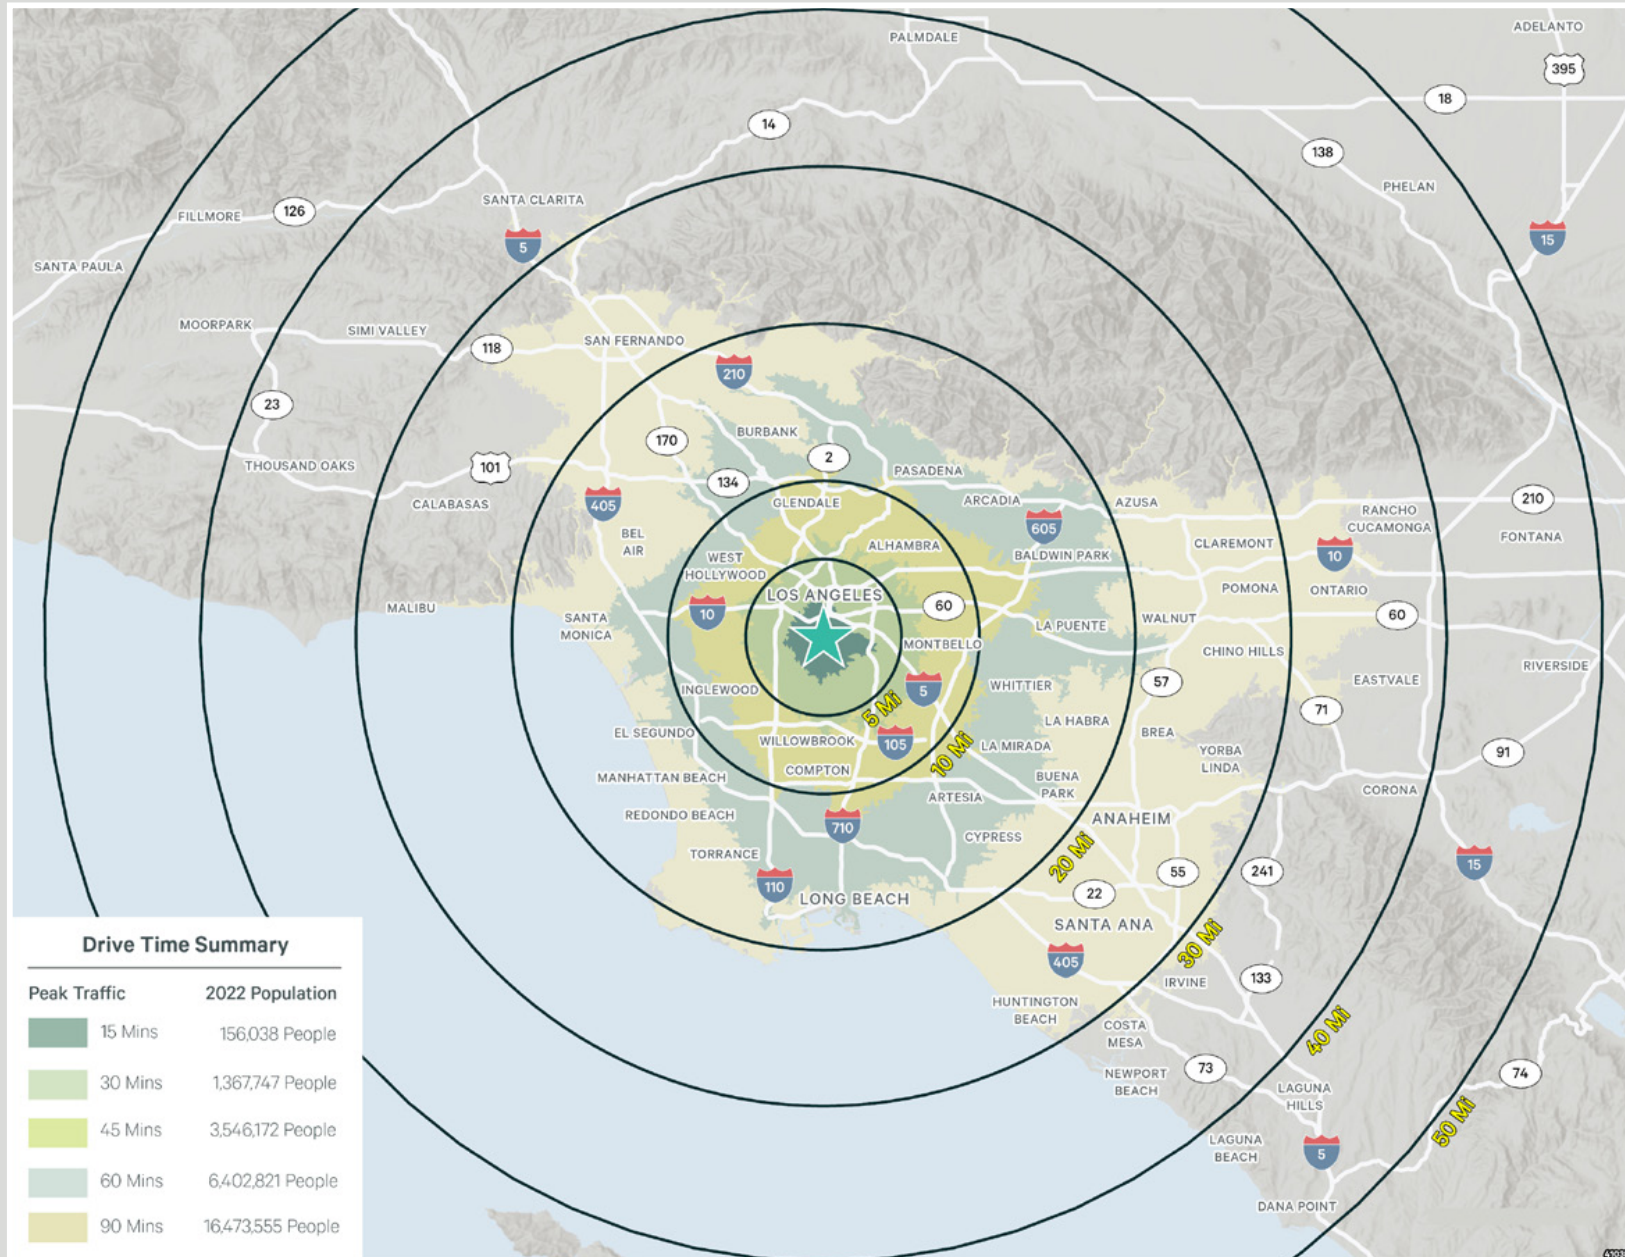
PALMDALE
ADELANTO
395
18
14
138
PHELAN
FILLMORE
126
SANTA CLARITA
5
15
SANTA PAULA
MOORPARK
SIMI VALLEY
118
SAN FERNANDO
210
23
170
BURBANK
2
THOUSAND OAKS
101
134
PASADENA
405
GLENDALE
ARCADIA
AZUSA
RANCHO CUCAMONGA
210
CALABASAS
605
FONTANA
BEL AIR
ALHAMBRA
BALDWIN PARK
CLAREMONT
10
WEST HOLLYWOOD
ONTARIO
MALIBU
LOS ANGELES
60
POMONA
SANTA MONICA
10
LA PUENTE
WALNUT
60
MONTBELLO
CHINO HILLS
RIVERSIDE
57
WHITTIER
EASTVALE
INGLEWOOD
5
5 Mi
71
LA HABRA
EL SEGUNDO
WILLOWBROOK
105
LA MIRADA
BREA
YORBA LINDA
10 Mi
91
COMPTON
MANHATTAN BEACH
BUENA PARK
ARTESIA
CORONA
REDONDO BEACH
ANAHEIM
710
CYPRESS
TORRANCE
20 Mi
55
241
15
110
22
LONG BEACH
SANTA ANA
30 Mi
405
IRVINE
133
HUNTINGTON BEACH
COSTA MESA
40 Mi
NEWPORT BEACH
73
LAGUNA HILLS
74
50 Mi
LAGUNA BEACH
5
DANA POINT

Drive Time Summary

| Peak Traffic | 2022 Population |
|---|---|
| 15 Mins | 156,038 People |
| 30 Mins | 1,367,747 People |
| 45 Mins | 3,546,172 People |
| 60 Mins | 6,402,821 People |
| 90 Mins | 16,473,555 People |